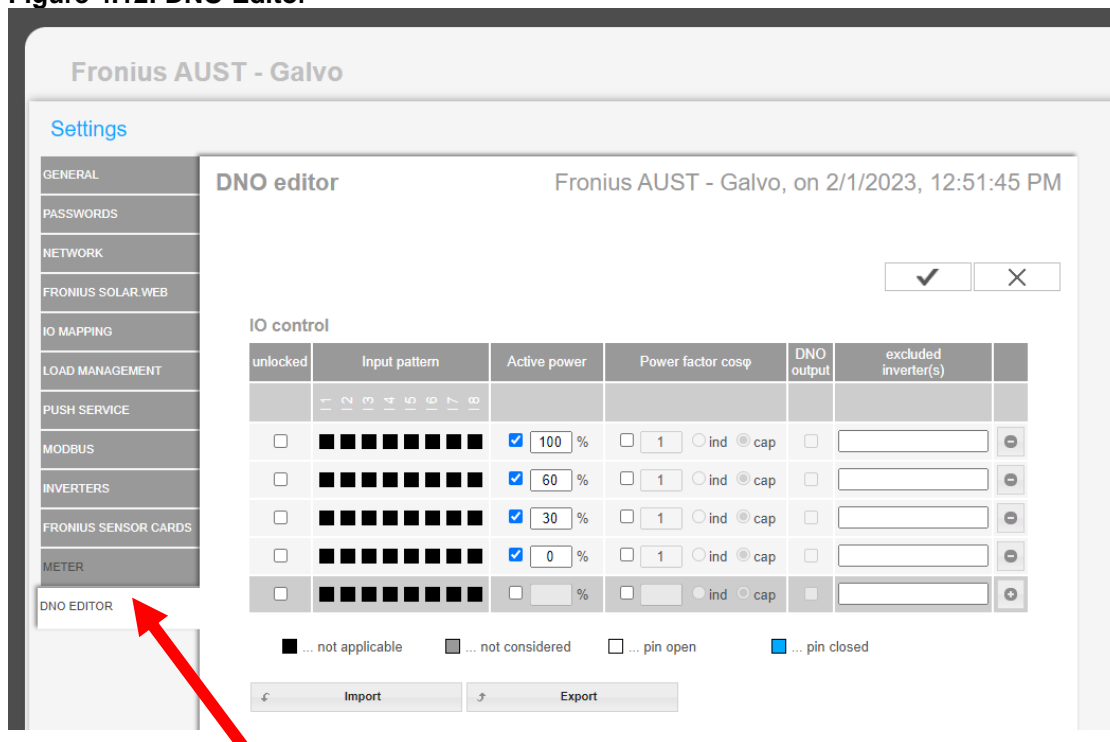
Fronius AUST - Galvo

Settings

GENERAL
PASSWORDS
NETWORK
FRONIUS SOLAR.WEB
IO MAPPING
LOAD MANAGEMENT
PUSH SERVICE
MODBUS
INVERTERS
FRONIUS SENSOR CARDS
METER
DNO EDITOR

DNO editor

Fronius AUST - Galvo, on 2/1/2023, 12:51:45 PM

✔ ✕

IO control

| unlocked | Input pattern | Active power | Power factor cosφ | DNO output | excluded inverter(s) | |
|---|---|---|---|---|---|---|
| | I1 I2 I3 I4 I5 I6 I7 I8 | | | | | |
| ☐ | ■■■■■■■■ | ☑ 100 % | ☐ 1 ind cap | ☐ | | ⊖ |
| ☐ | ■■■■■■■■ | ☑ 60 % | ☐ 1 ind cap | ☐ | | ⊖ |
| ☐ | ■■■■■■■■ | ☑ 30 % | ☐ 1 ind cap | ☐ | | ⊖ |
| ☐ | ■■■■■■■■ | ☑ 0 % | ☐ 1 ind cap | ☐ | | ⊖ |
| ☐ | ■■■■■■■■ | ☐ % | ☐ ind cap | ☐ | | ⊕ |

... not applicable ... not considered ... pin open ... pin closed

Import Export